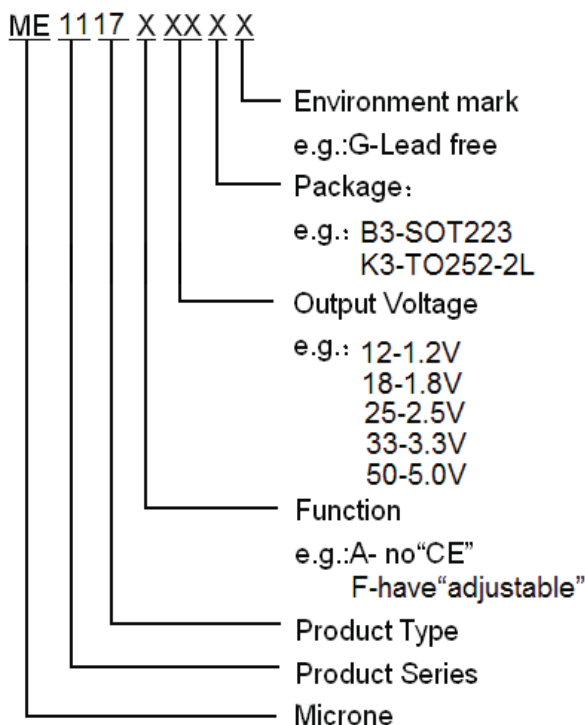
ME 11 17 X XX X X

Environment mark
e.g.:G-Lead free
Package：
e.g.: B3-SOT223
K3-TO252-2L
Output Voltage
e.g.: 12-1.2V
18-1.8V
25-2.5V
33-3.3V
50-5.0V
Function
e.g.:A- no“CE”
F-have“adjustable”
Product Type
Product Series
Microne